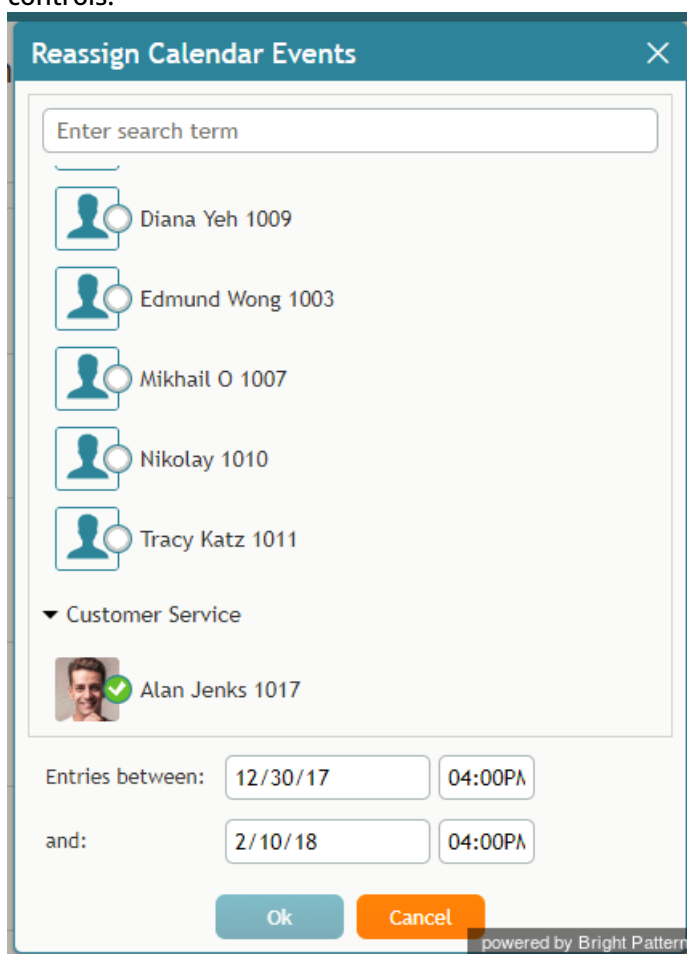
controls.

Reassign Calendar Events

Enter search term

Diana Yeh 1009

Edmund Wong 1003

Mikhail O 1007

Nikolay 1010

Tracy Katz 1011

Customer Service

Alan Jenks 1017

Entries between: 12/30/17 04:00PM

and: 2/10/18 04:00PM

Ok Cancel

powered by Bright Pattern